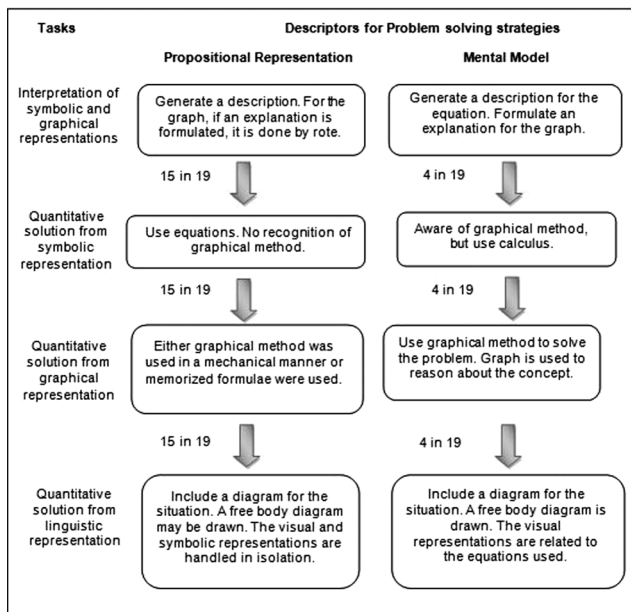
Tasks

Descriptors for Problem solving strategies

Propositional Representation

Mental Model

Interpretation of symbolic and graphical representations

Generate a description. For the graph, if an explanation is formulated, it is done by rote.

Generate a description for the equation. Formulate an explanation for the graph.

15 in 19

4 in 19

Quantitative solution from symbolic representation

Use equations. No recognition of graphical method.

Aware of graphical method, but use calculus.

15 in 19

4 in 19

Quantitative solution from graphical representation

Either graphical method was used in a mechanical manner or memorized formulae were used.

Use graphical method to solve the problem. Graph is used to reason about the concept.

15 in 19

4 in 19

Quantitative solution from linguistic representation

Include a diagram for the situation. A free body diagram may be drawn. The visual and symbolic representations are handled in isolation.

Include a diagram for the situation. A free body diagram is drawn. The visual representations are related to the equations used.